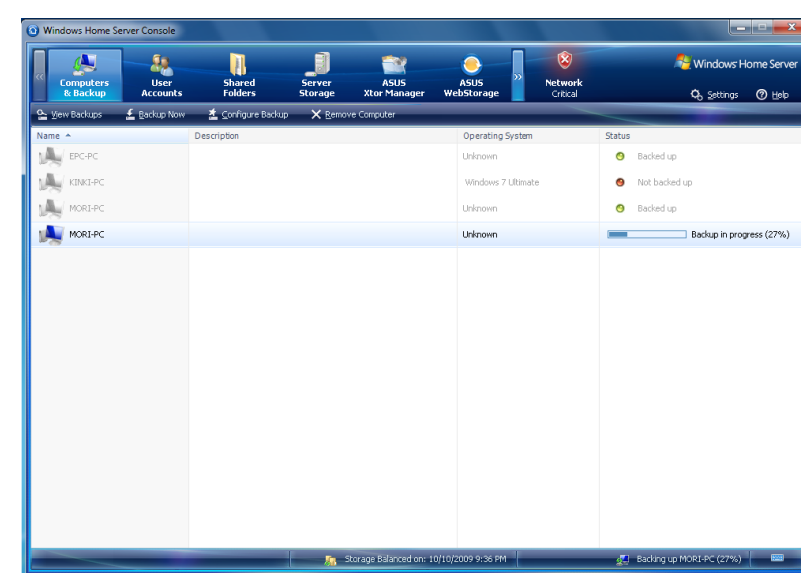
Windows Home Server Console

Computers & Backup | User Accounts | Shared Folders | Server Storage | ASUS Xtor Manager | ASUS WebStorage | Network Critical

Windows Home Server

Settings Help

View Backups Backup Now Configure Backup Remove Computer

| Name | Description | Operating System | Status |
|---|---|---|---|
| EPC-PC | | Unknown | Backed up |
| KINKI-PC | | Windows 7 Ultimate | Not backed up |
| MORI-PC | | Unknown | Backed up |
| MORI-PC | | Unknown | Backup in progress (27%) |

Storage Balanced on: 10/10/2009 9:36 PM

Backing up MORI-PC (27%)